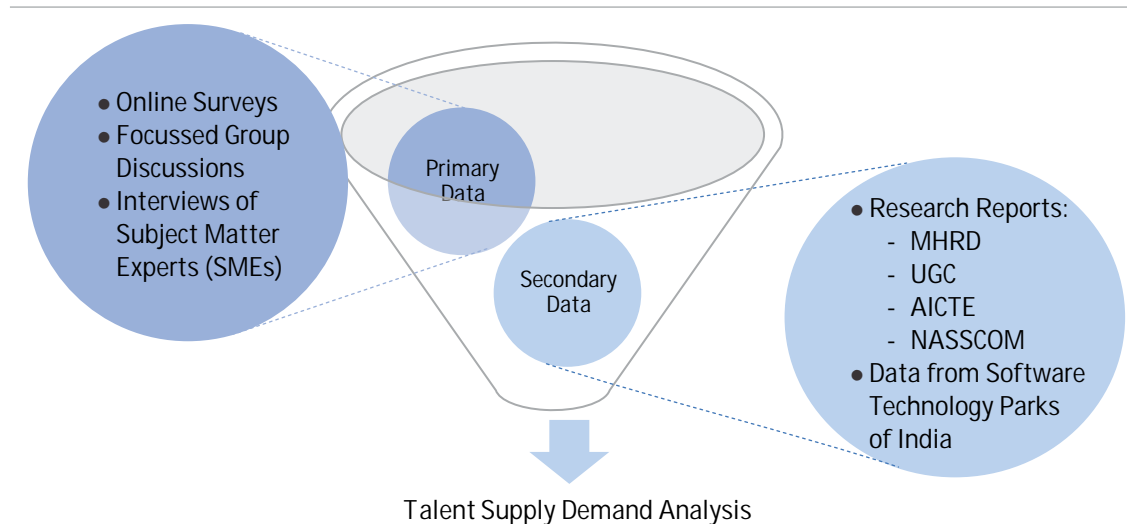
- Online Surveys
- Focussed Group Discussions
- Interviews of Subject Matter Experts (SMEs)

Primary Data

Secondary Data

- Research Reports:
  - MHRD
  - UGC
  - AICTE
  - NASSCOM
- Data from Software Technology Parks of India

Talent Supply Demand Analysis